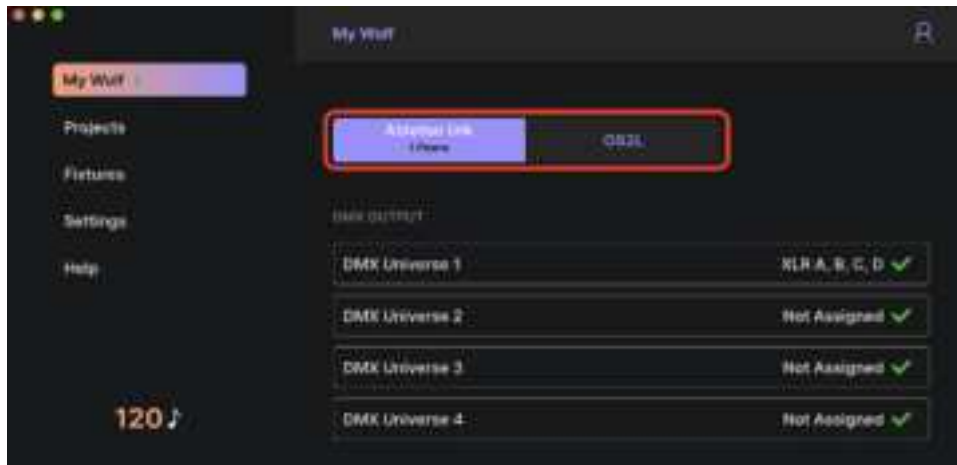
My Wolf

My Wolf

Projects

Fixtures

Settings

Help

Ableton Link
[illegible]

OS2L

DMX OUTPUT

DMX Universe 1 XLR A, B, C, D

DMX Universe 2 Not Assigned

DMX Universe 3 Not Assigned

DMX Universe 4 Not Assigned

120♪